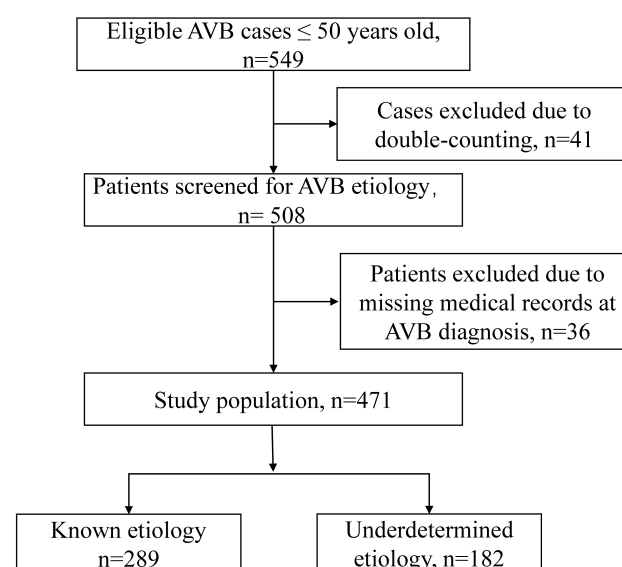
Eligible AVB cases ≤ 50 years old, n=549

Cases excluded due to double-counting, n=41

Patients screened for AVB etiology, n= 508

Patients excluded due to missing medical records at AVB diagnosis, n=36

Study population, n=471

Known etiology n=289

Underdetermined etiology, n=182